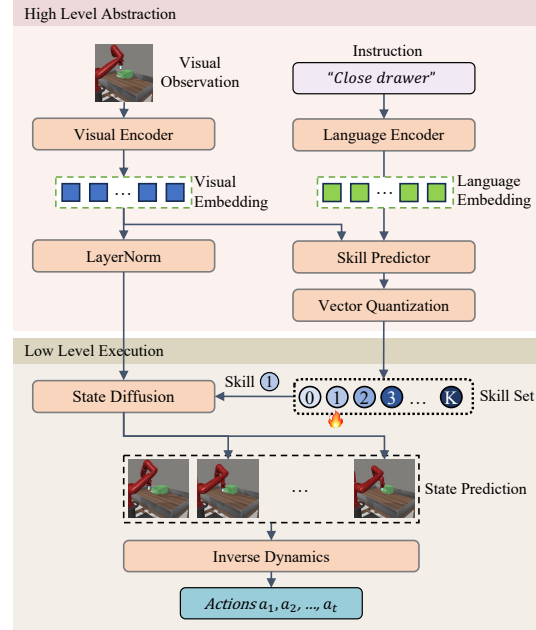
High Level Abstraction

Visual Observation

Instruction

"Close drawer"

Visual Encoder

Language Encoder

…

Visual Embedding

…

Language Embedding

LayerNorm

Skill Predictor

Vector Quantization

Low Level Execution

Skill 1

State Diffusion

0 1 2 3 … K

Skill Set

…

State Prediction

Inverse Dynamics

Actions $a_1, a_2, \ldots, a_t$